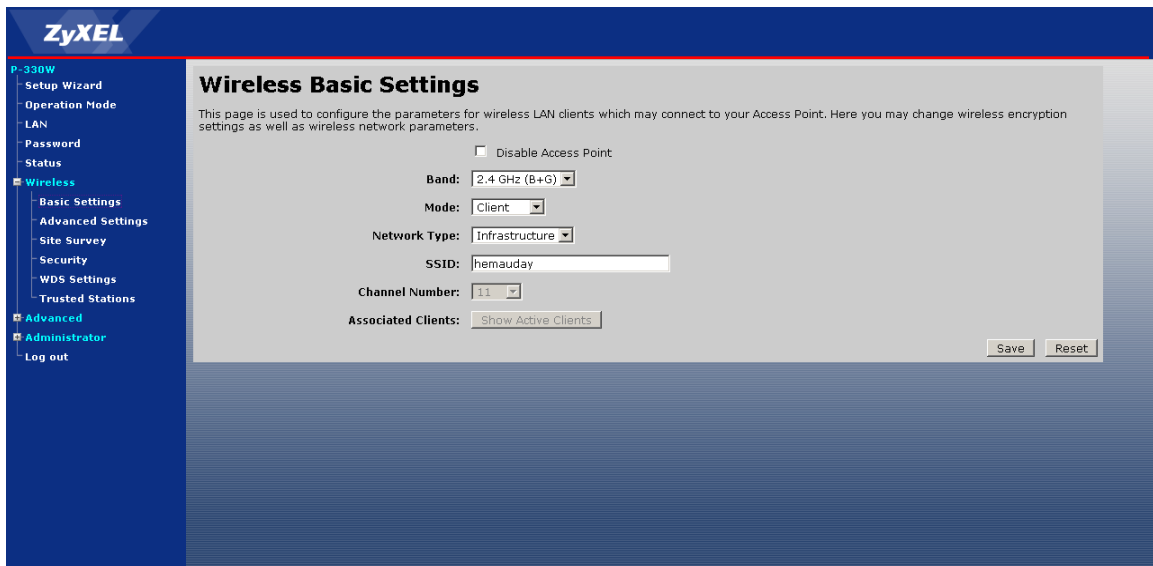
ZyXEL

P-330W
Setup Wizard
Operation Mode
LAN
Password
Status
Wireless
Basic Settings
Advanced Settings
Site Survey
Security
WDS Settings
Trusted Stations
Advanced
Administrator
Log out

Wireless Basic Settings

This page is used to configure the parameters for wireless LAN clients which may connect to your Access Point. Here you may change wireless encryption settings as well as wireless network parameters.

Disable Access Point

Band: 2.4 GHz (B+G)

Mode: Client

Network Type: Infrastructure

SSID: hemauday

Channel Number: 11

Associated Clients: Show Active Clients

Save Reset